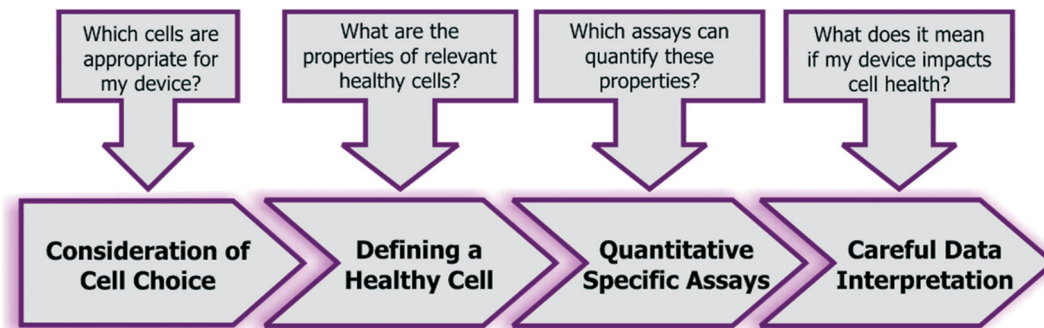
Which cells are appropriate for my device?

What are the properties of relevant healthy cells?

Which assays can quantify these properties?

What does it mean if my device impacts cell health?

Consideration of Cell Choice

Defining a Healthy Cell

Quantitative Specific Assays

Careful Data Interpretation